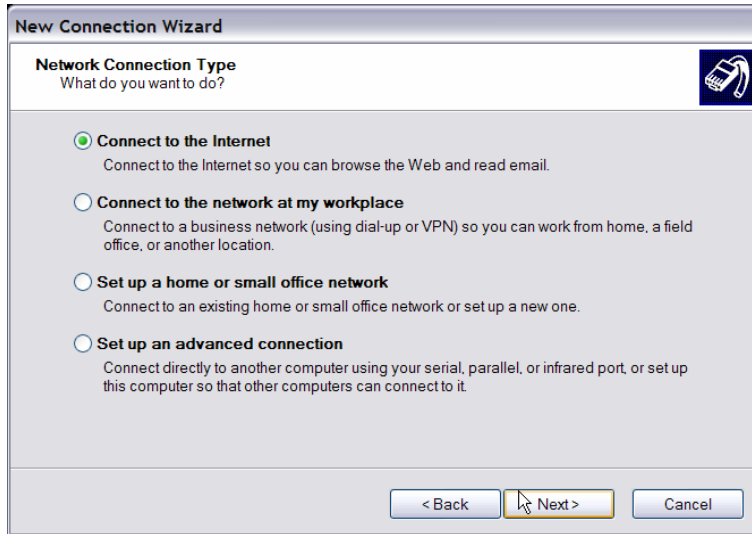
New Connection Wizard

Network Connection Type
What do you want to do?

Connect to the Internet
Connect to the Internet so you can browse the Web and read email.

Connect to the network at my workplace
Connect to a business network (using dial-up or VPN) so you can work from home, a field office, or another location.

Set up a home or small office network
Connect to an existing home or small office network or set up a new one.

Set up an advanced connection
Connect directly to another computer using your serial, parallel, or infrared port, or set up this computer so that other computers can connect to it.

< Back
Next >
Cancel